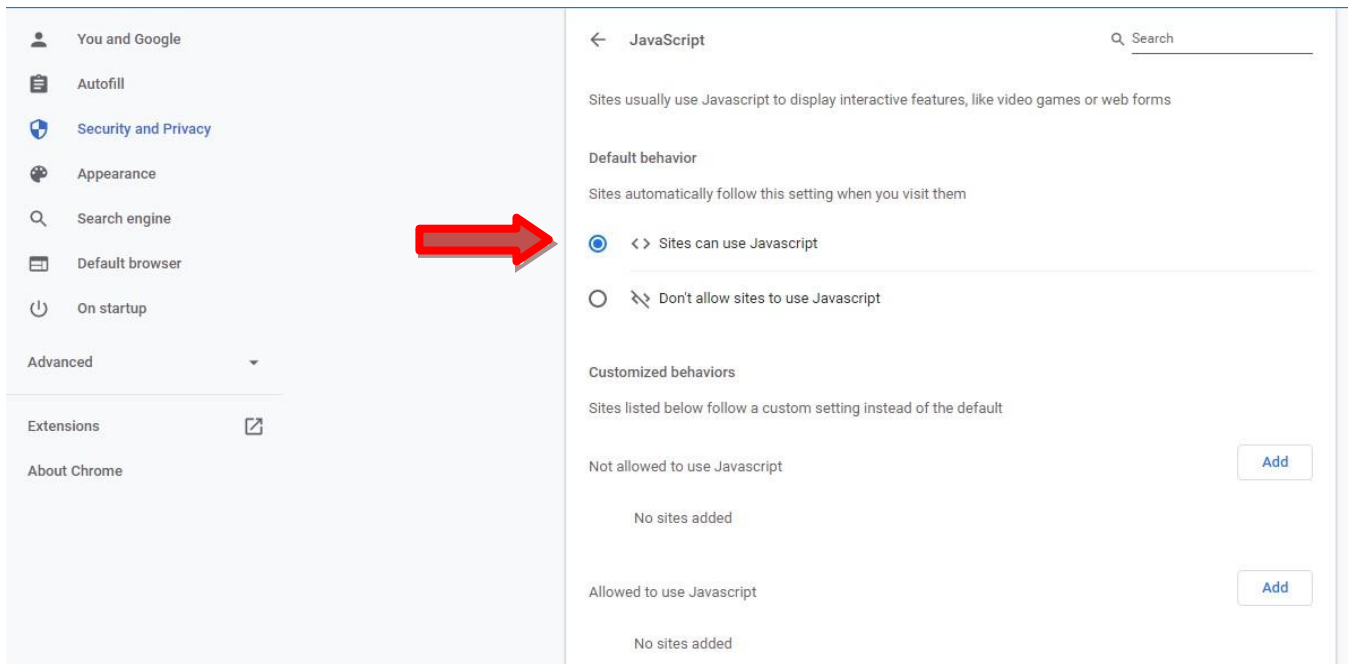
You and Google

Autofill

Security and Privacy

Appearance

Search engine

Default browser

On startup

Advanced

Extensions

About Chrome

← JavaScript

Search

Sites usually use Javascript to display interactive features, like video games or web forms

Default behavior

Sites automatically follow this setting when you visit them

<> Sites can use Javascript

Don't allow sites to use Javascript

Customized behaviors

Sites listed below follow a custom setting instead of the default

Not allowed to use Javascript

Add

No sites added

Allowed to use Javascript

Add

No sites added